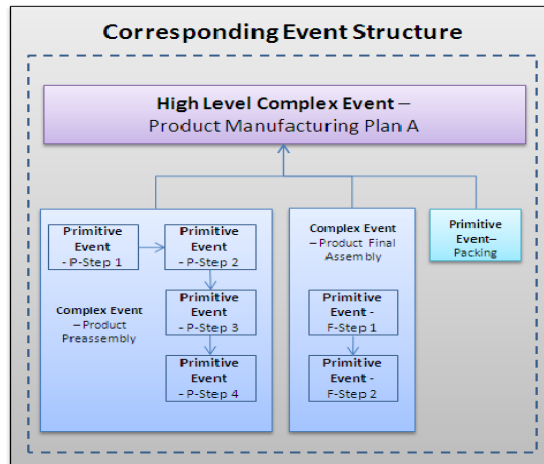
Corresponding Event Structure

High Level Complex Event – Product Manufacturing Plan A

Primitive Event - P-Step 1

Primitive Event - P-Step 2

Primitive Event - P-Step 3

Primitive Event - P-Step 4

Complex Event – Product Preassembly

Complex Event – Product Final Assembly

Primitive Event - F-Step 1

Primitive Event - F-Step 2

Primitive Event– Packing